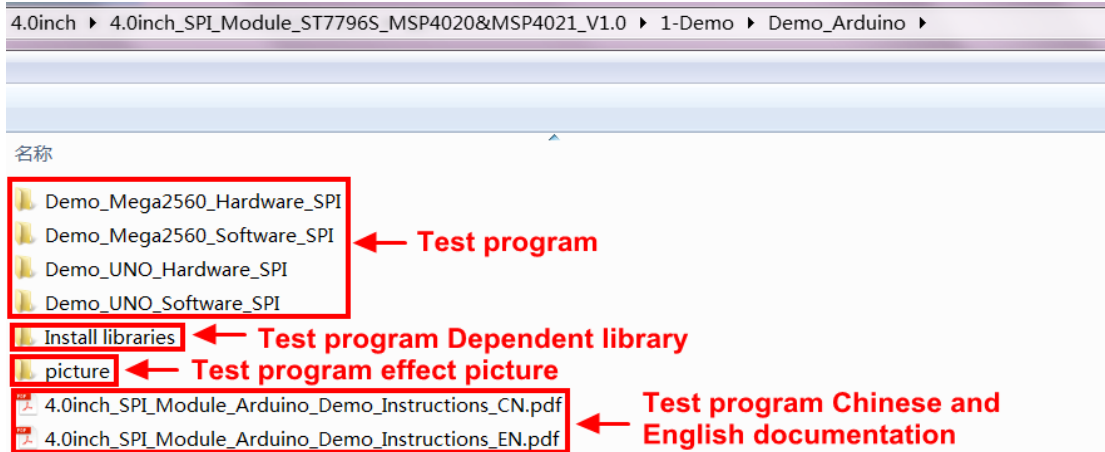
4.0inch ▸ 4.0inch_SPI_Module_ST7796S_MSP4020&MSP4021_V1.0 ▸ 1-Demo ▸ Demo_Arduino ▸

名称

Demo_Mega2560_Hardware_SPI
Demo_Mega2560_Software_SPI
Demo_UNO_Hardware_SPI
Demo_UNO_Software_SPI

Test program

Install libraries

Test program Dependent library

picture

Test program effect picture

4.0inch_SPI_Module_Arduino_Demo_Instructions_CN.pdf
4.0inch_SPI_Module_Arduino_Demo_Instructions_EN.pdf

Test program Chinese and English documentation